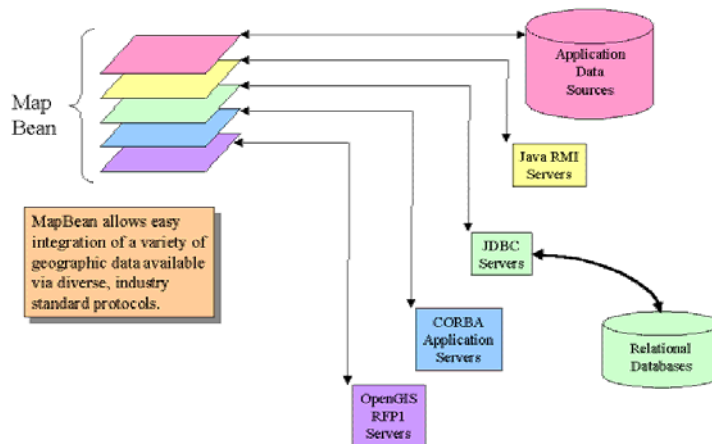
Map Bean

Application Data Sources

Java RMI Servers

MapBean allows easy integration of a variety of geographic data available via diverse, industry standard protocols.

JDBC Servers

CORBA Application Servers

Relational Databases

OpenGIS RFP1 Servers